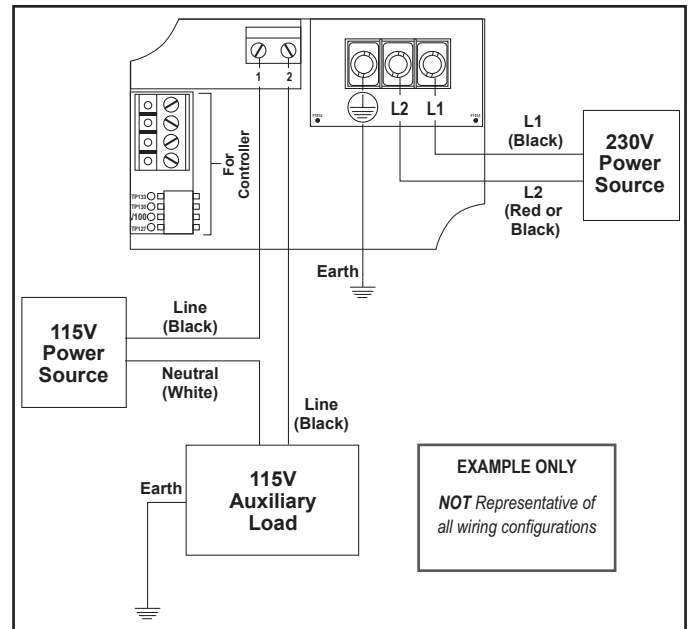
1 2

For Controller

TP133
TP130
J100
TP127

P103

L2 L1

P104

L1
(Black)

230V
Power
Source

L2
(Red or
Black)

Earth

Line
(Black)

115V
Power
Source

Neutral
(White)

Line
(Black)

115V
Auxiliary
Load

Earth

EXAMPLE ONLY

*NOT* Representative of all wiring configurations